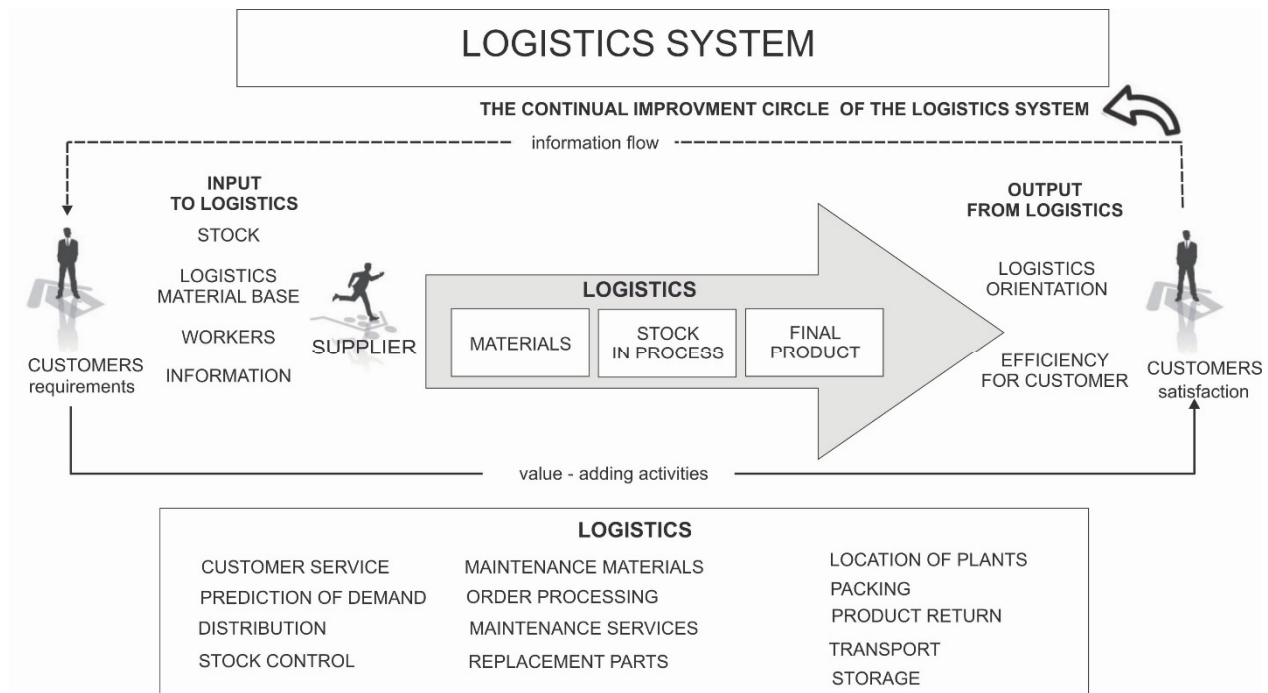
LOGISTICS SYSTEM

THE CONTINUAL IMPROVMENT CIRCLE OF THE LOGISTICS SYSTEM

information flow

INPUT TO LOGISTICS

STOCK

LOGISTICS MATERIAL BASE

WORKERS

INFORMATION

CUSTOMERS requirements

SUPPLIER

LOGISTICS

MATERIALS

STOCK IN PROCESS

FINAL PRODUCT

OUTPUT FROM LOGISTICS

LOGISTICS ORIENTATION

EFFICIENCY FOR CUSTOMER

CUSTOMERS satisfaction

value - adding activities

LOGISTICS

CUSTOMER SERVICE
PREDICTION OF DEMAND
DISTRIBUTION
STOCK CONTROL

MAINTENANCE MATERIALS
ORDER PROCESSING
MAINTENANCE SERVICES
REPLACEMENT PARTS

LOCATION OF PLANTS
PACKING
PRODUCT RETURN
TRANSPORT
STORAGE